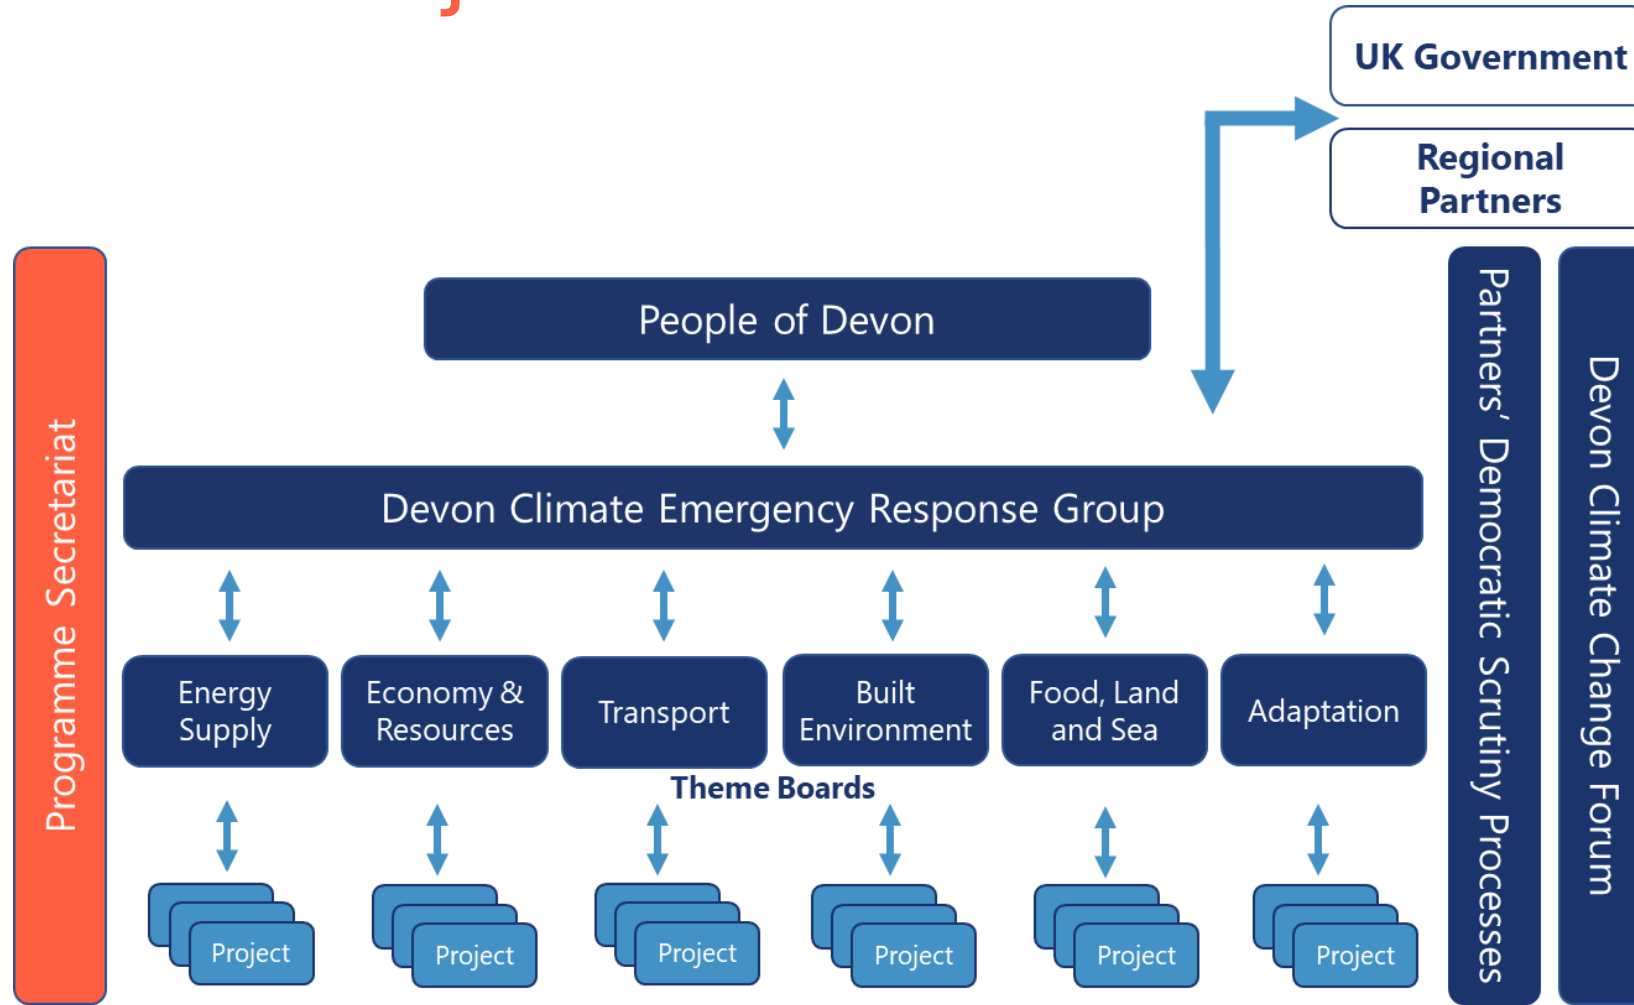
UK Government

Regional Partners

Programme Secretariat

People of Devon

Devon Climate Emergency Response Group

Energy Supply

Economy & Resources

Transport

Built Environment

Food, Land and Sea

Adaptation

Theme Boards

Project

Project

Project

Project

Project

Project

Partners' Democratic Scrutiny Processes

Devon Climate Change Forum